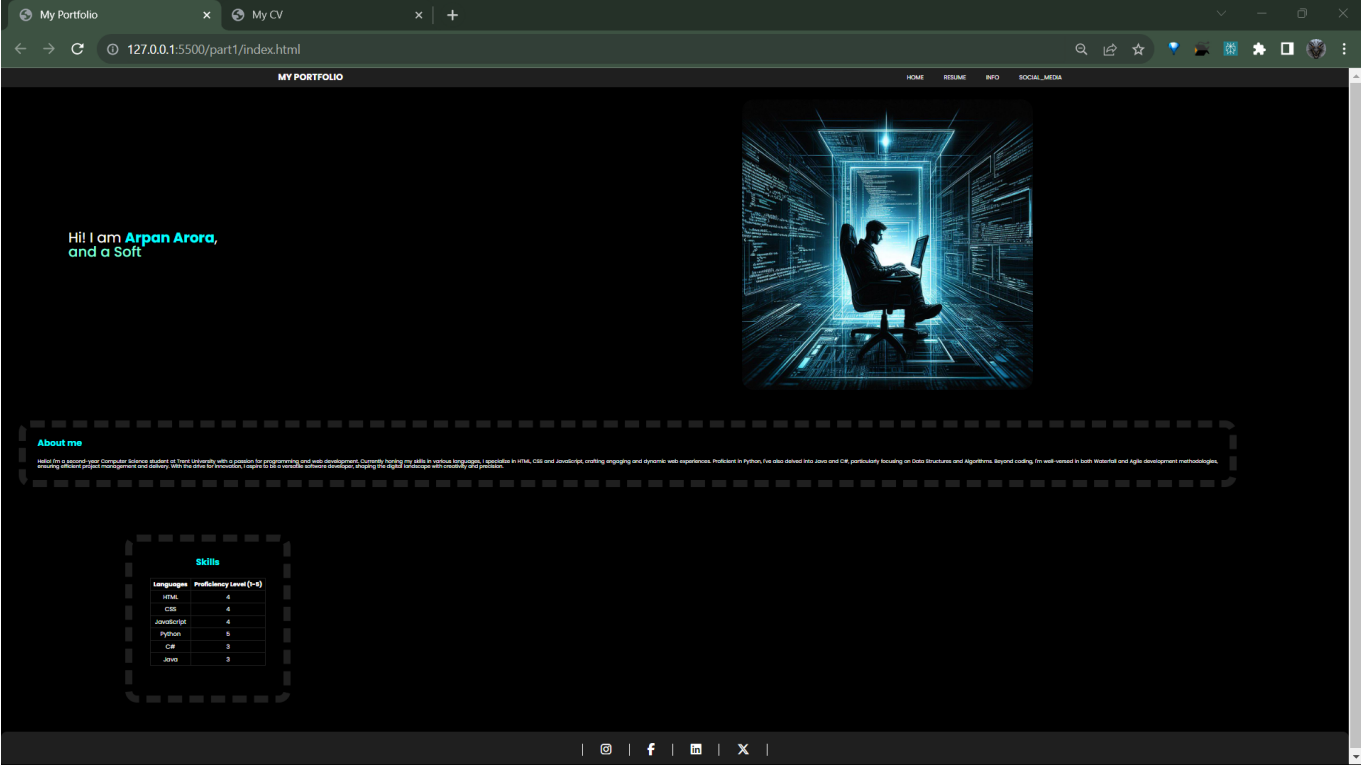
My Portfolio ×
My CV ×
+

127.0.0.1:5500/part1/index.html

MY PORTFOLIO
HOME RESUME INFO SOCIAL_MEDIA

Hi! I am Arpan Arora,
and a Soft

About me

Hello! I'm a second-year Computer Science student at Trent University with a passion for programming and web development. Currently honing my skills in various languages, I specialize in HTML, CSS and JavaScript, crafting engaging and dynamic web experiences. Proficient in Python, I've also delved into Java and C#, particularly focusing on Data Structures and Algorithms. Beyond coding, I'm well-versed in both Waterfall and Agile development methodologies, ensuring efficient project management and delivery. With the drive for innovation, I aspire to be a versatile software developer, shaping the digital landscape with creativity and precision.

Skills

| Languages | Proficiency Level (1-5) |
|---|---|
| HTML | 4 |
| CSS | 4 |
| JavaScript | 4 |
| Python | 5 |
| C# | 3 |
| Java | 3 |